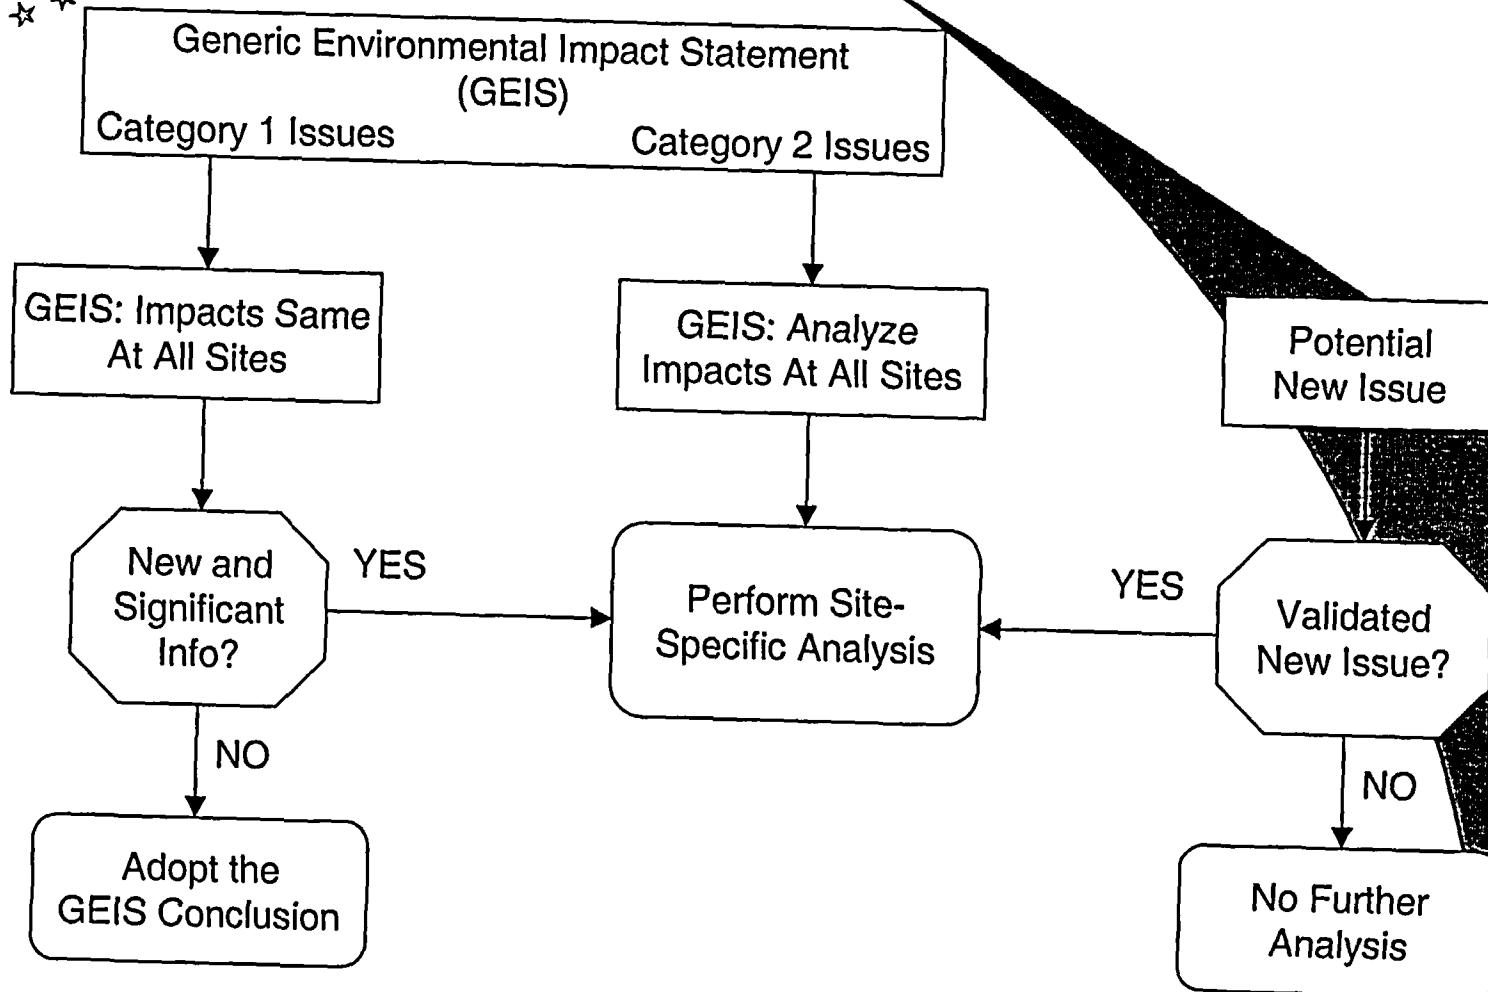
Generic Environmental Impact Statement (GEIS)

Category 1 Issues

Category 2 Issues

GEIS: Impacts Same At All Sites

GEIS: Analyze Impacts At All Sites

Potential New Issue

New and Significant Info?

YES

Perform Site-Specific Analysis

YES

Validated New Issue?

NO

NO

Adopt the GEIS Conclusion

No Further Analysis